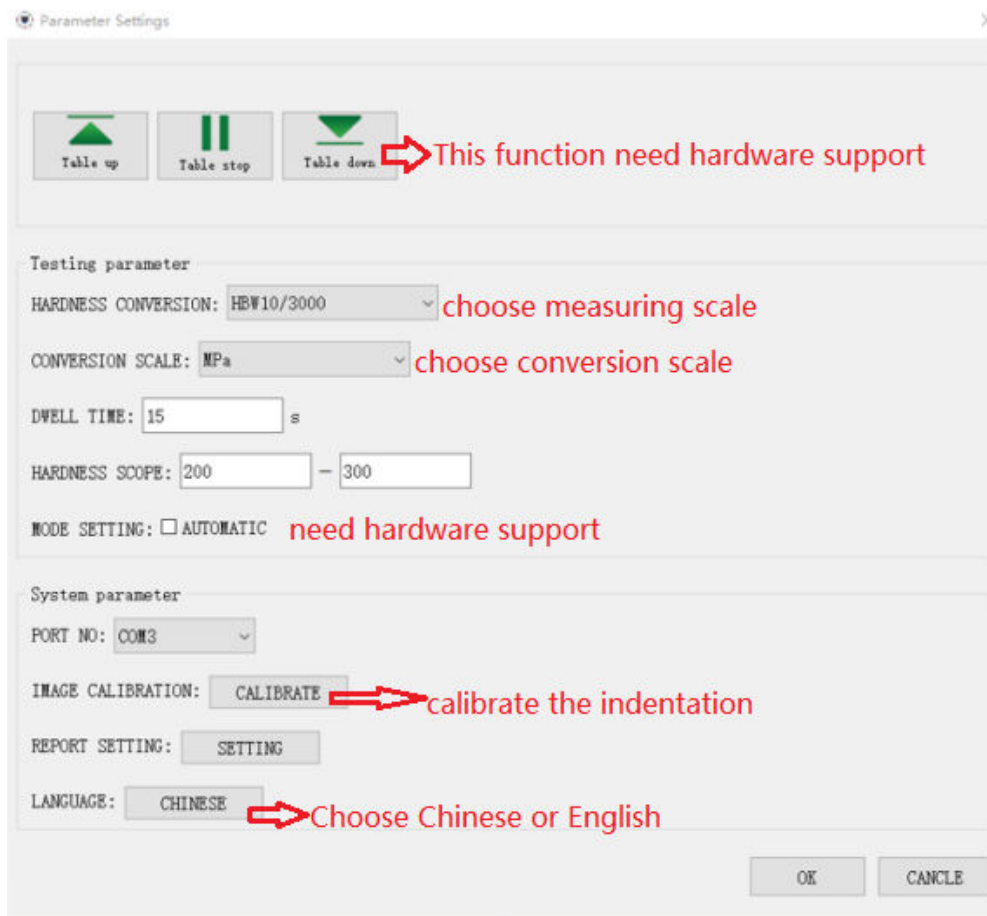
Parameter Settings

Table up
Table stop
Table down
This function need hardware support

Testing parameter
HARDNESS CONVERSION: HBW10/3000
choose measuring scale
CONVERSION SCALE: MPa
choose conversion scale
DWELL TIME: 15 s
HARDNESS SCOPE: 200 — 300
MODE SETTING: ☐ AUTOMATIC
need hardware support

System parameter
PORT NO: COM3
IMAGE CALIBRATION: CALIBRATE
calibrate the indentation
REPORT SETTING: SETTING
LANGUAGE: CHINESE
Choose Chinese or English

OK
CANCLE